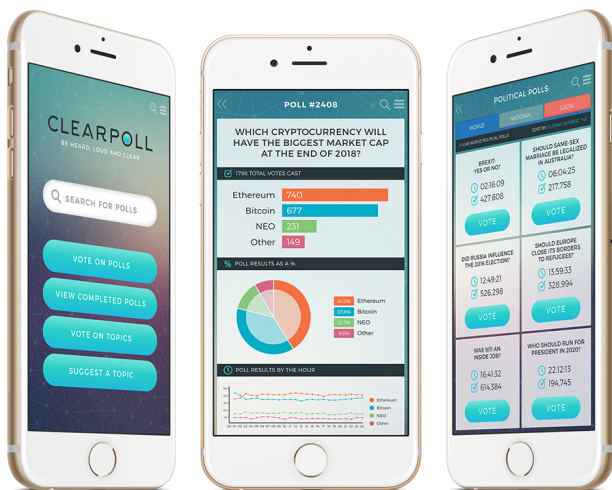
CLEARPOLL
BE HEARD. LOUD AND CLEAR.

SEARCH FOR POLLS

VOTE ON POLLS

VIEW COMPLETED POLLS

VOTE ON TOPICS

SUGGEST A TOPIC

POLL #2408

WHICH CRYPTOCURRENCY WILL HAVE THE BIGGEST MARKET CAP AT THE END OF 2018?

1798 TOTAL VOTES CAST

| | |
|---|---|
| Ethereum | 740 |
| Bitcoin | 677 |
| NEO | 231 |
| Other | 149 |

POLL RESULTS AS A %

41.2% Ethereum
37.6% Bitcoin
12.7% NEO
8.5% Other

POLL RESULTS BY THE HOUR

Ethereum
Bitcoin
NEO
Other

POLITICAL POLLS

WORLD NATIONAL LOCAL

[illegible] LIVE WORLD POLITICAL POLLS SORT BY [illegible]

BREXIT: YES OR NO?
02:16:09
427,606
VOTE

SHOULD SAME-SEX MARRIAGE BE LEGALIZED IN AUSTRALIA?
06:04:25
217,758
VOTE

DID RUSSIA INFLUENCE THE 2016 ELECTION?
12:49:21
526,298
VOTE

SHOULD EUROPE CLOSE ITS BORDERS TO REFUGEES?
13:59:33
328,994
VOTE

WAS 9/11 AN INSIDE JOB?
16:41:32
614,384
VOTE

WHO SHOULD RUN FOR PRESIDENT IN 2020?
22:12:13
194,745
VOTE